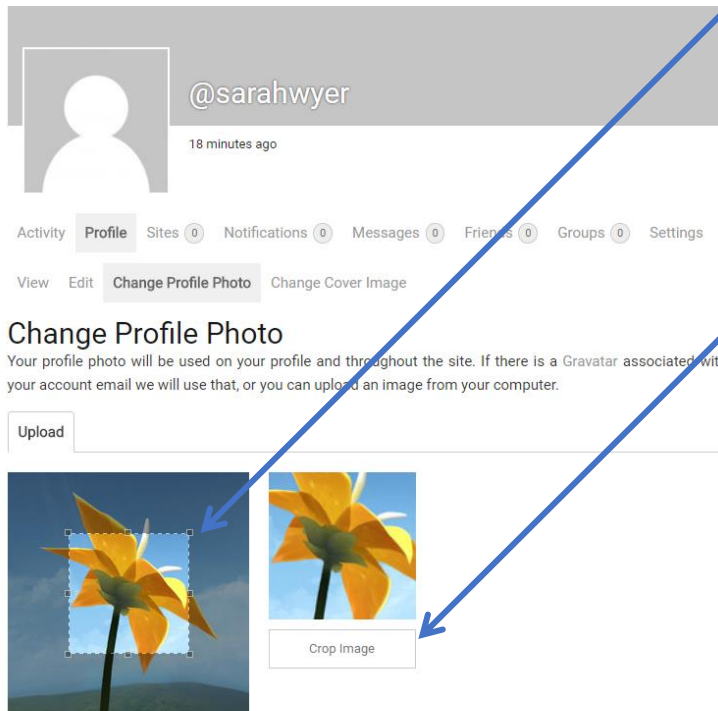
@sarahwyer

18 minutes ago

Activity Profile Sites 0 Notifications 0 Messages 0 Friends 0 Groups 0 Settings

View Edit Change Profile Photo Change Cover Image

Change Profile Photo

Your profile photo will be used on your profile and throughout the site. If there is a Gravatar associated wit your account email we will use that, or you can upload an image from your computer.

Upload

Crop Image